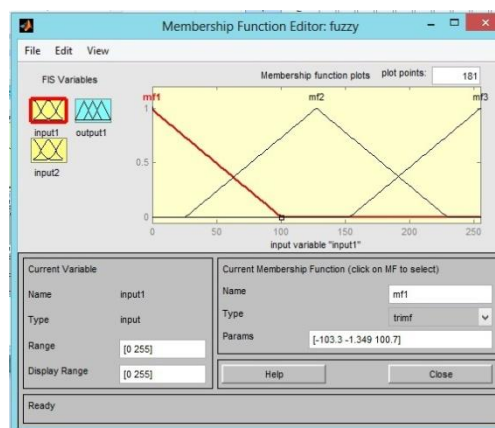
Membership Function Editor: fuzzy

File Edit View

FIS Variables

input1 output1

input2

Membership function plots plot points: 181

mf1 mf2 mf3

1

0.5

0

0 50 100 150 200 250

input variable "input1"

Current Variable

Name input1

Type input

Range [0 255]

Display Range [0 255]

Current Membership Function (click on MF to select)

Name mf1

Type trimf

Params [-103.3 -1.349 100.7]

Help

Close

Ready